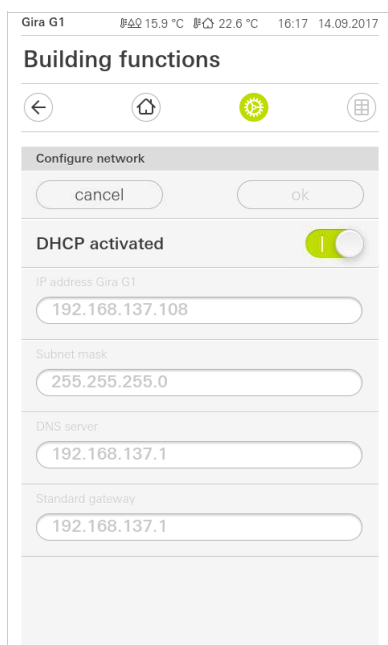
Gira G1 15.9 °C 22.6 °C 16:17 14.09.2017

Building functions

Configure network

cancel

ok

DHCP activated

I

IP address Gira G1

192.168.137.108

Subnet mask

255.255.255.0

DNS server

192.168.137.1

Standard gateway

192.168.137.1